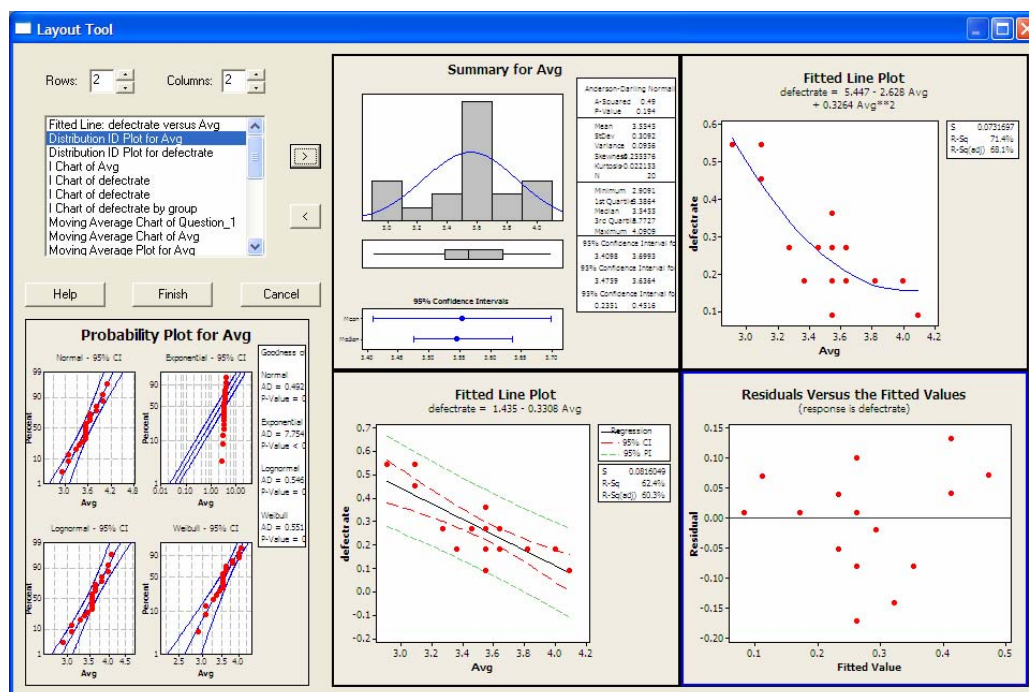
Layout Tool

Rows: 2 Columns: 2

Fitted Line: defectrate versus Avg
Distribution ID Plot for Avg
Distribution ID Plot for defectrate
I Chart of Avg
I Chart of defectrate
I Chart of defectrate
I Chart of defectrate by group
Moving Average Chart of Question_1
Moving Average Chart of Avg
Moving Average Plot for Avg

>
<

Help Finish Cancel

Probability Plot for Avg

Normal - 95% CI
Exponential - 95% CI
Lognormal - 95% CI
Weibull - 95% CI
Percent
Avg

Goodness o
Normal
AD = 0.492
P-Value = 0
Exponential
AD = 7.754
P-Value < 0
Lognormal
AD = 0.546
P-Value = 0
Weibull
AD = 0.551
P-Value = 0

Summary for Avg

Anderson-Darling Normal
A-Squared 0.49
P-Value 0.194
Mean 3.5545
StDev 0.3092
Variance 0.0956
Skewness 0.233376
Kurtosis 0.022133
N 20
Minimum 2.9091
1st Quartile 3.3864
Median 3.5455
3rd Quartile 3.7727
Maximum 4.0909
95% Confidence Interval fo
3.4098 3.6993
95% Confidence Interval fo
3.4739 3.6364
95% Confidence Interval fo
0.2351 0.4516

95% Confidence Intervals
Mean
Median

Fitted Line Plot
defectrate = 5.447 - 2.628 Avg + 0.3264 Avg**2
S 0.0731697
R-Sq 71.4%
R-Sq(adj) 68.1%
defectrate
Avg

Fitted Line Plot
defectrate = 1.435 - 0.3308 Avg
Regression
95% CI
95% PI
S 0.0816049
R-Sq 62.4%
R-Sq(adj) 60.3%
defectrate
Avg

Residuals Versus the Fitted Values
(response is defectrate)
Residual
Fitted Value